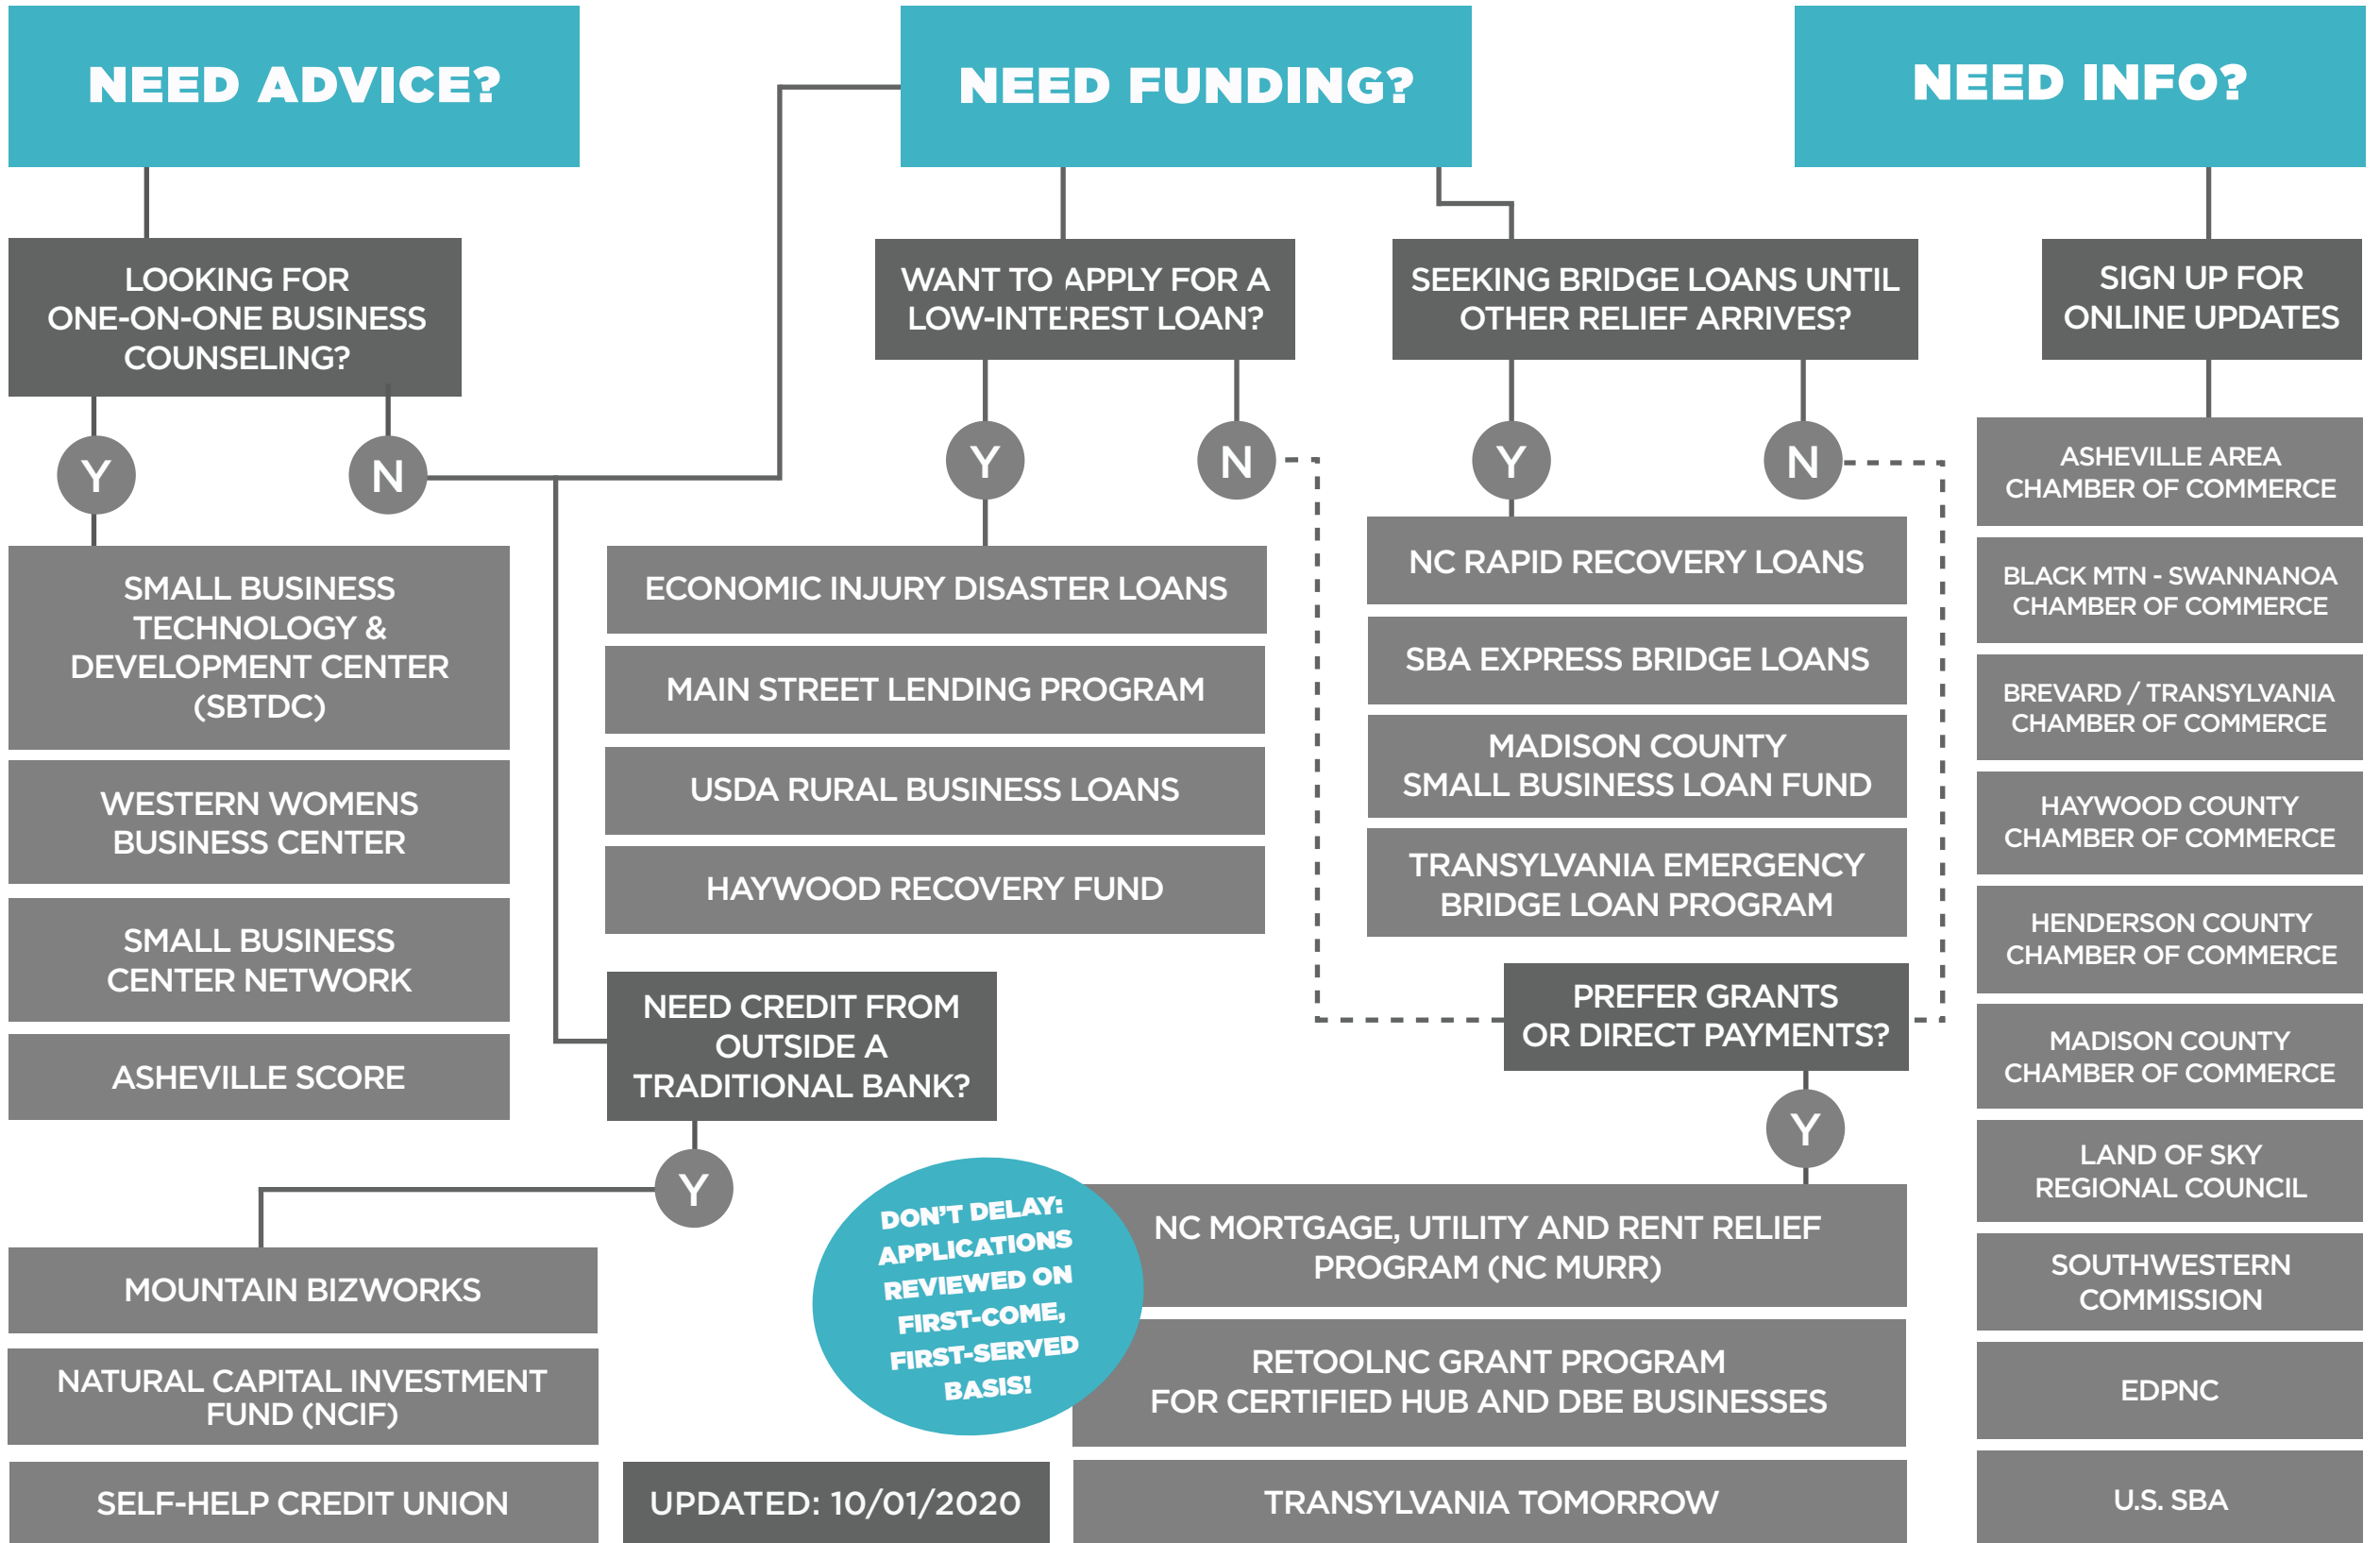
NEED ADVICE?

NEED FUNDING?

NEED INFO?

LOOKING FOR ONE-ON-ONE BUSINESS COUNSELING?

Y

N

SMALL BUSINESS TECHNOLOGY & DEVELOPMENT CENTER (SBTDC)

WESTERN WOMENS BUSINESS CENTER

SMALL BUSINESS CENTER NETWORK

ASHEVILLE SCORE

WANT TO APPLY FOR A LOW-INTEREST LOAN?

Y

N

ECONOMIC INJURY DISASTER LOANS

MAIN STREET LENDING PROGRAM

USDA RURAL BUSINESS LOANS

HAYWOOD RECOVERY FUND

NEED CREDIT FROM OUTSIDE A TRADITIONAL BANK?

Y

MOUNTAIN BIZWORKS

NATURAL CAPITAL INVESTMENT FUND (NCIF)

SELF-HELP CREDIT UNION

UPDATED: 10/01/2020

SEEKING BRIDGE LOANS UNTIL OTHER RELIEF ARRIVES?

Y

N

NC RAPID RECOVERY LOANS

SBA EXPRESS BRIDGE LOANS

MADISON COUNTY SMALL BUSINESS LOAN FUND

TRANSYLVANIA EMERGENCY BRIDGE LOAN PROGRAM

PREFER GRANTS OR DIRECT PAYMENTS?

Y

DON'T DELAY: APPLICATIONS REVIEWED ON FIRST-COME, FIRST-SERVED BASIS!

NC MORTGAGE, UTILITY AND RENT RELIEF PROGRAM (NC MURR)

RETOOLNC GRANT PROGRAM FOR CERTIFIED HUB AND DBE BUSINESSES

TRANSYLVANIA TOMORROW

SIGN UP FOR ONLINE UPDATES

ASHEVILLE AREA CHAMBER OF COMMERCE

BLACK MTN - SWANNANOA CHAMBER OF COMMERCE

BREVARD / TRANSYLVANIA CHAMBER OF COMMERCE

HAYWOOD COUNTY CHAMBER OF COMMERCE

HENDERSON COUNTY CHAMBER OF COMMERCE

MADISON COUNTY CHAMBER OF COMMERCE

LAND OF SKY REGIONAL COUNCIL

SOUTHWESTERN COMMISSION

EDPNC

U.S. SBA